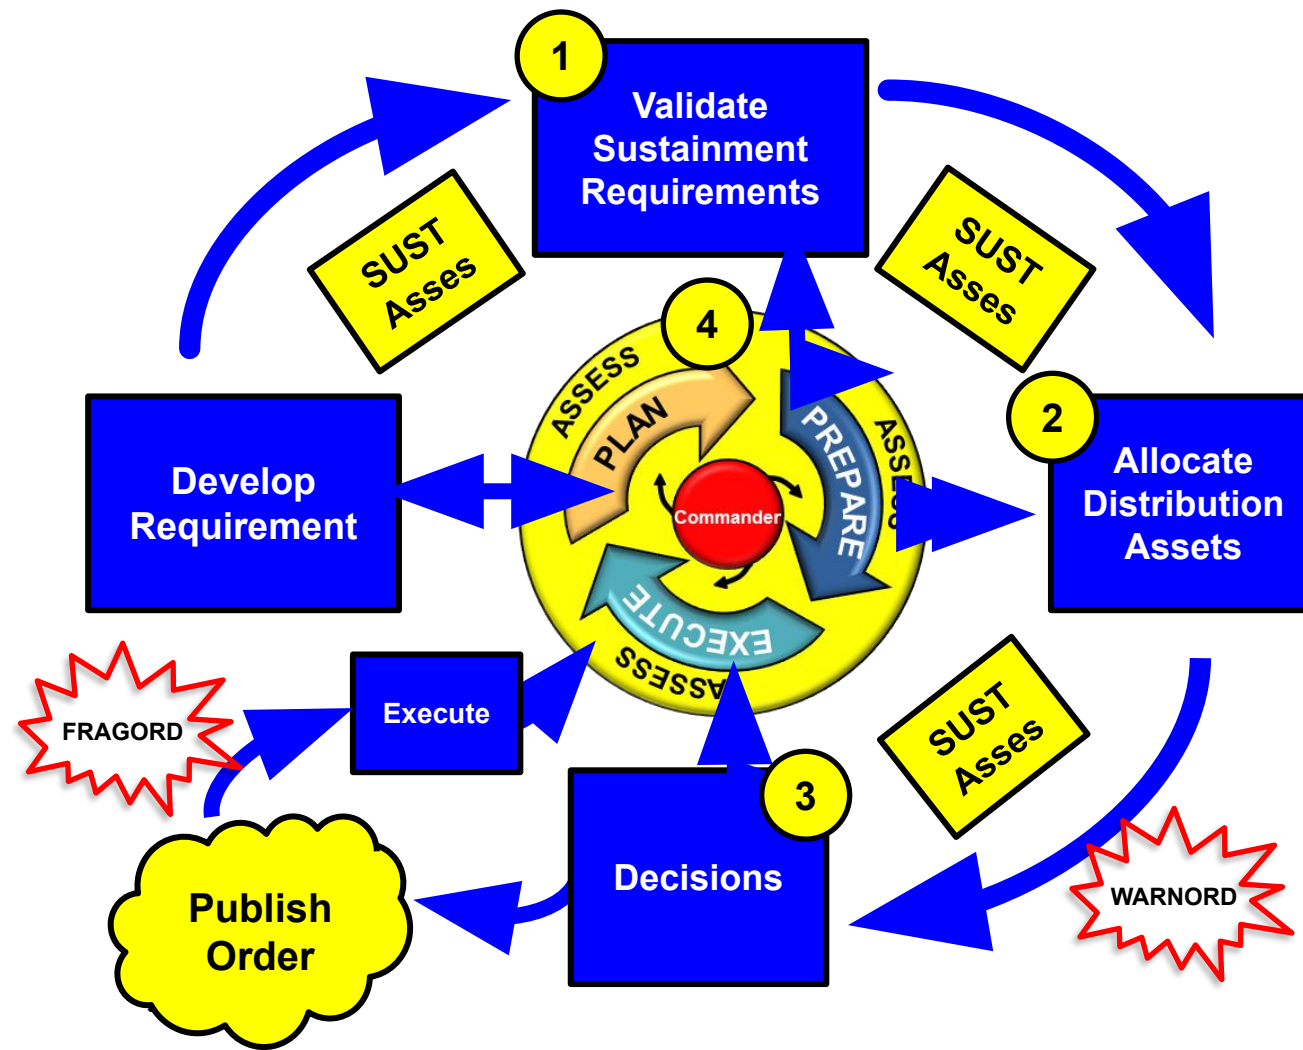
1
Validate Sustainment Requirements

SUST Asses

SUST Asses

4
ASSESS
PLAN
PREPARE
ASSESS
Commander
EXECUTE
ASSESS

2
Allocate Distribution Assets

Develop Requirement

FRAGORD

Execute

SUST Asses

3

Decisions

Publish Order

WARNORD